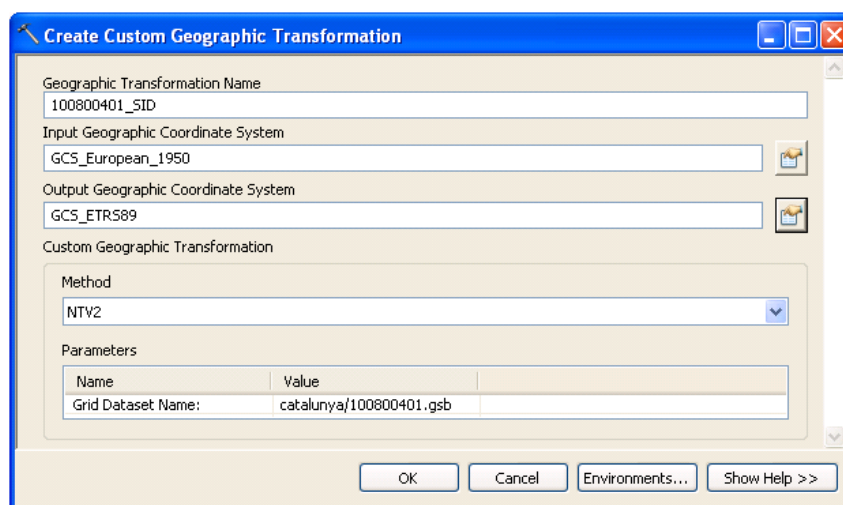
Create Custom Geographic Transformation

Geographic Transformation Name
100800401_SID
Input Geographic Coordinate System
GCS_European_1950
Output Geographic Coordinate System
GCS_ETRS89
Custom Geographic Transformation

Method
NTV2

Parameters

| Name | Value |
|---|---|
| Grid Dataset Name: | catalunya/100800401.gsb |

OK
Cancel
Environments...
Show Help >>